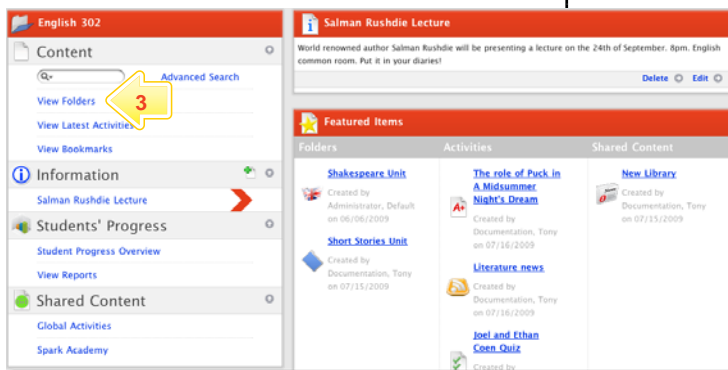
English 302

Content

Advanced Search

View Folders

3

View Latest Activities

View Bookmarks

Information

Salman Rushdie Lecture

Students' Progress

Student Progress Overview

View Reports

Shared Content

Global Activities

Spark Academy

Salman Rushdie Lecture

World renowned author Salman Rushdie will be presenting a lecture on the 24th of September. 8pm. English common room. Put it in your diaries!

Delete Edit

Featured Items

| Folders | Activities | Shared Content |
|---|---|---|
| Shakespeare Unit Created by Administrator, Default on 06/06/2009 | The role of Puck in A Midsummer Night's Dream Created by Documentation, Tony on 07/16/2009 | New Library Created by Documentation, Tony on 07/15/2009 |
| Short Stories Unit Created by Documentation, Tony on 07/15/2009 | Literature news Created by Documentation, Tony on 07/16/2009 | |
| | Joel and Ethan Coen Quiz Created by | |